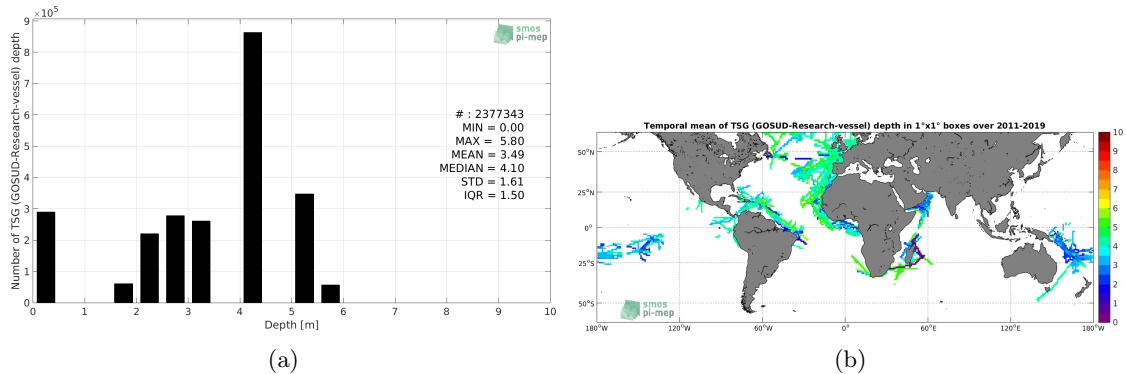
$\times 10^5$

smos pi-mep

Number of TSG (GOSUD-Research-vessel) depth

9
8
7
6
5
4
3
2
1
0

# : 2377343
MIN = 0.00
MAX = 5.80
MEAN = 3.49
MEDIAN = 4.10
STD = 1.61
IQR = 1.50

0 1 2 3 4 5 6 7 8 9 10
Depth [m]

(a)

Temporal mean of TSG (GOSUD-Research-vessel) depth in 1°x1° boxes over 2011-2019

50°N
25°N
0°
25°S
50°S

180°W 120°W 60°W 0° 60°E 120°E 180°W

smos pi-mep

10
9
8
7
6
5
4
3
2
1
0

(b)